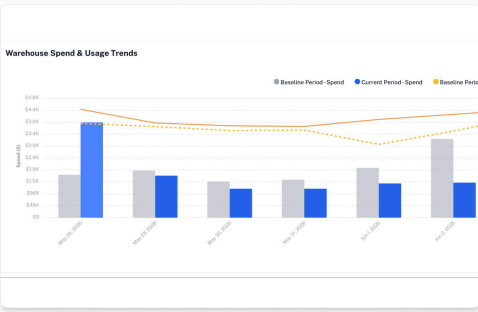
Warehouse Spend & Usage Trends

Baseline Period - Spend
Current Period - Spend
Baseline Perio

$4.8K
$4.4K
$3.9K
$3.4K
$2.9K
$2.4K
$1.9K
$1.5K
$960
$480
$0

Spend ($)

May 28, 2020
May 29, 2020
May 30, 2020
May 31, 2020
Jun 1, 2020
Jun 2, 2020